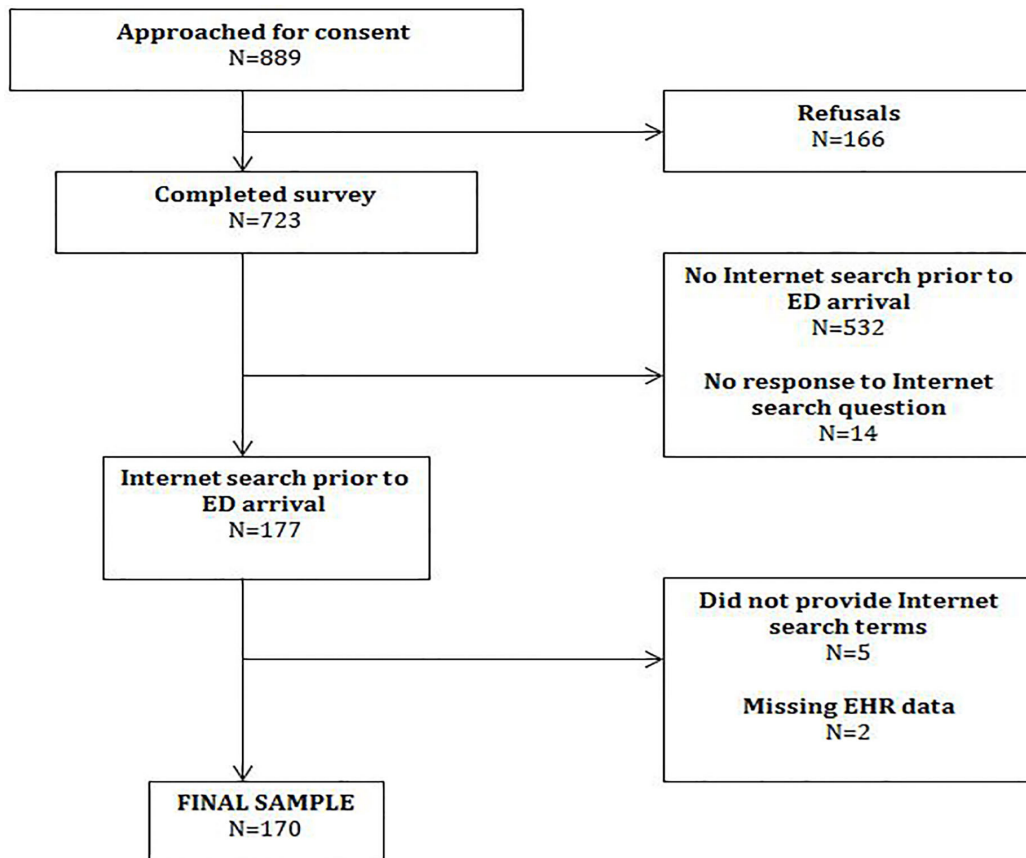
Approached for consent
N=889

Refusals
N=166

Completed survey
N=723

No Internet search prior to ED arrival
N=532

No response to Internet search question
N=14

Internet search prior to ED arrival
N=177

Did not provide Internet search terms
N=5

Missing EHR data
N=2

FINAL SAMPLE
N=170